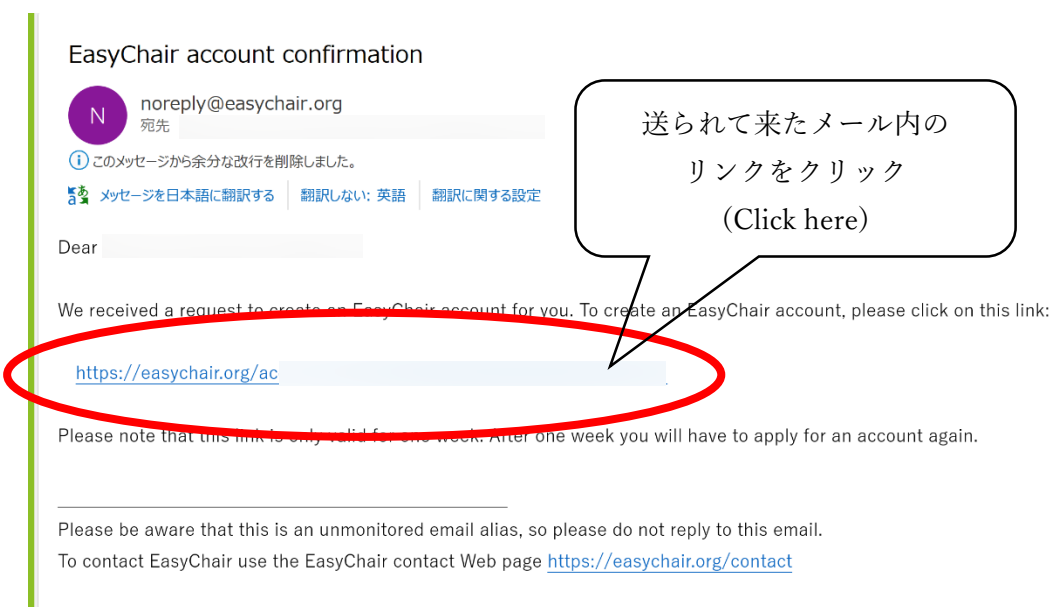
EasyChair account confirmation

N

noreply@easychair.org
宛先

このメッセージから余分な改行を削除しました。

メッセージを日本語に翻訳する | 翻訳しない: 英語 | 翻訳に関する設定

送られて来たメール内のリンクをクリック
(Click here)

Dear

We received a request to create an EasyChair account for you. To create an EasyChair account, please click on this link:

https://easychair.org/ac

Please note that this link is only valid for one week. After one week you will have to apply for an account again.

Please be aware that this is an unmonitored email alias, so please do not reply to this email.
To contact EasyChair use the EasyChair contact Web page https://easychair.org/contact